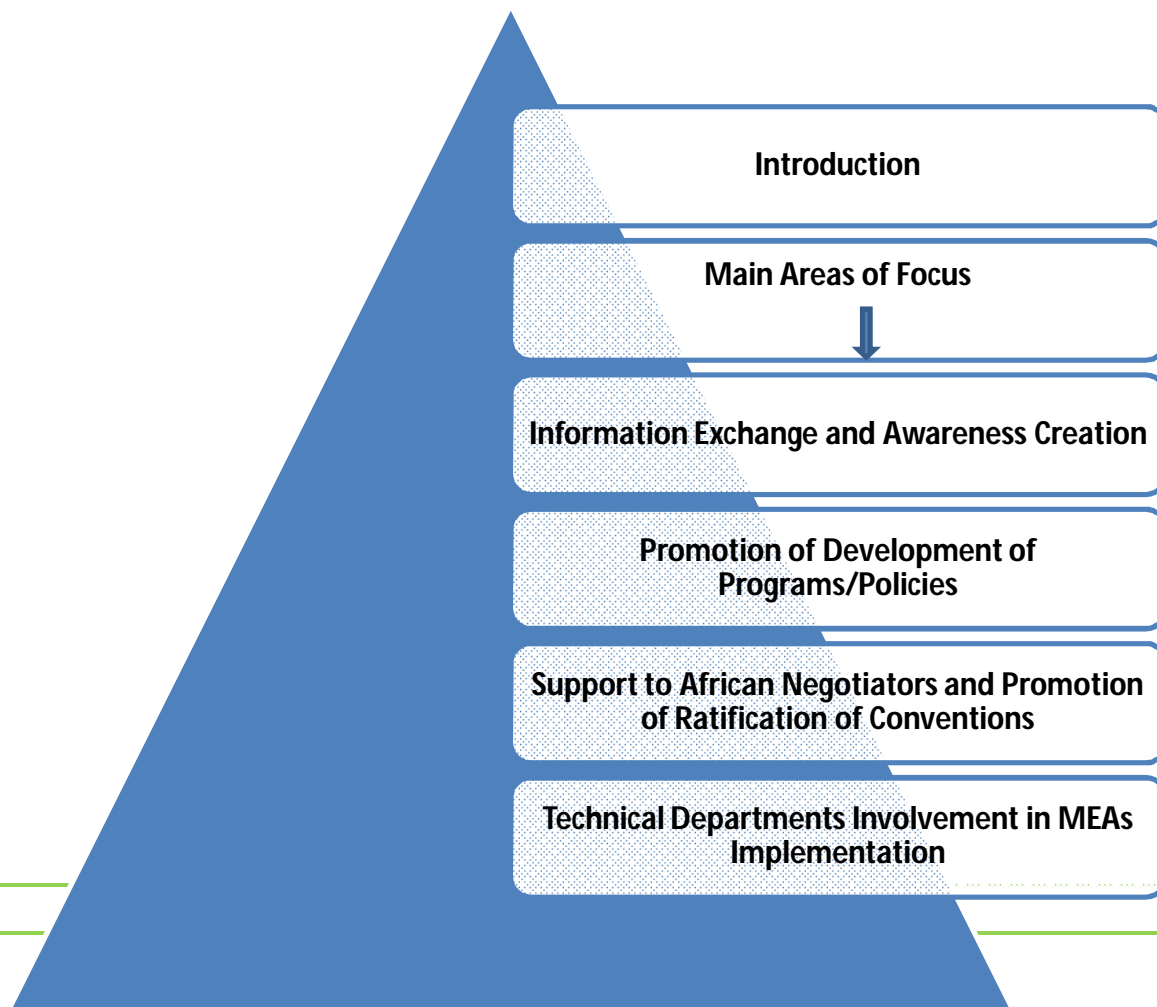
Introduction

Main Areas of Focus

Information Exchange and Awareness Creation

Promotion of Development of Programs/Policies

Support to African Negotiators and Promotion of Ratification of Conventions

Technical Departments Involvement in MEAs Implementation